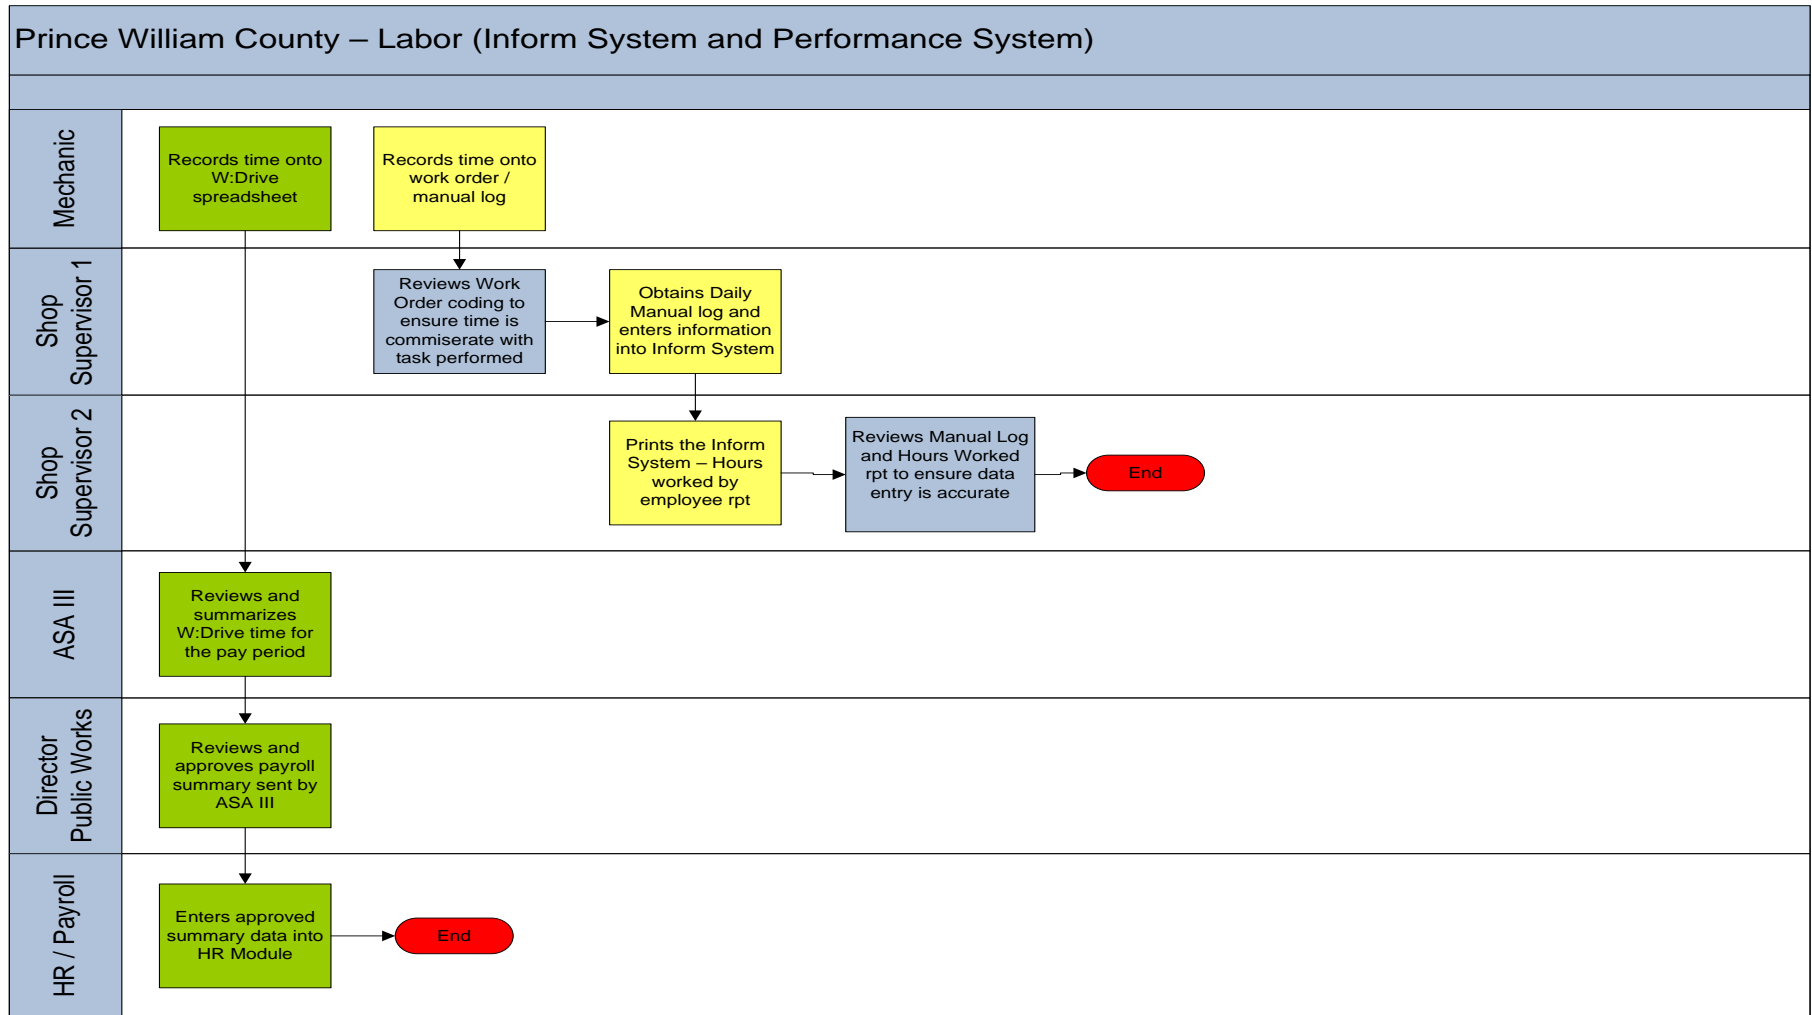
Prince William County – Labor (Inform System and Performance System)

Mechanic

Records time onto W:Drive spreadsheet

Records time onto work order / manual log

Shop Supervisor 1

Reviews Work Order coding to ensure time is commiserate with task performed

Obtains Daily Manual log and enters information into Inform System

Shop Supervisor 2

Prints the Inform System – Hours worked by employee rpt

Reviews Manual Log and Hours Worked rpt to ensure data entry is accurate

End

ASA III

Reviews and summarizes W:Drive time for the pay period

Director Public Works

Reviews and approves payroll summary sent by ASA III

HR / Payroll

Enters approved summary data into HR Module

End